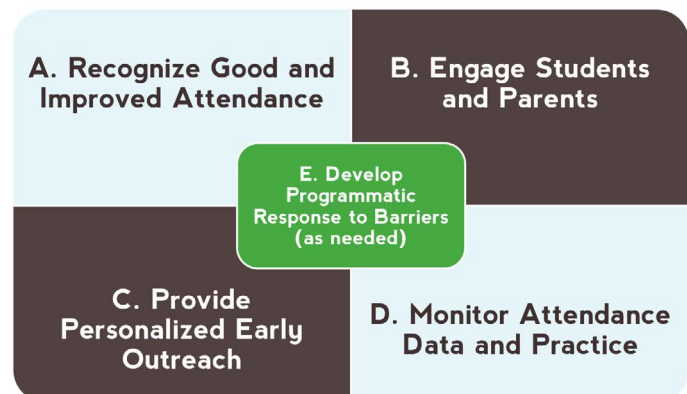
A. Recognize Good and Improved Attendance

B. Engage Students and Parents

E. Develop Programmatic Response to Barriers (as needed)

C. Provide Personalized Early Outreach

D. Monitor Attendance Data and Practice